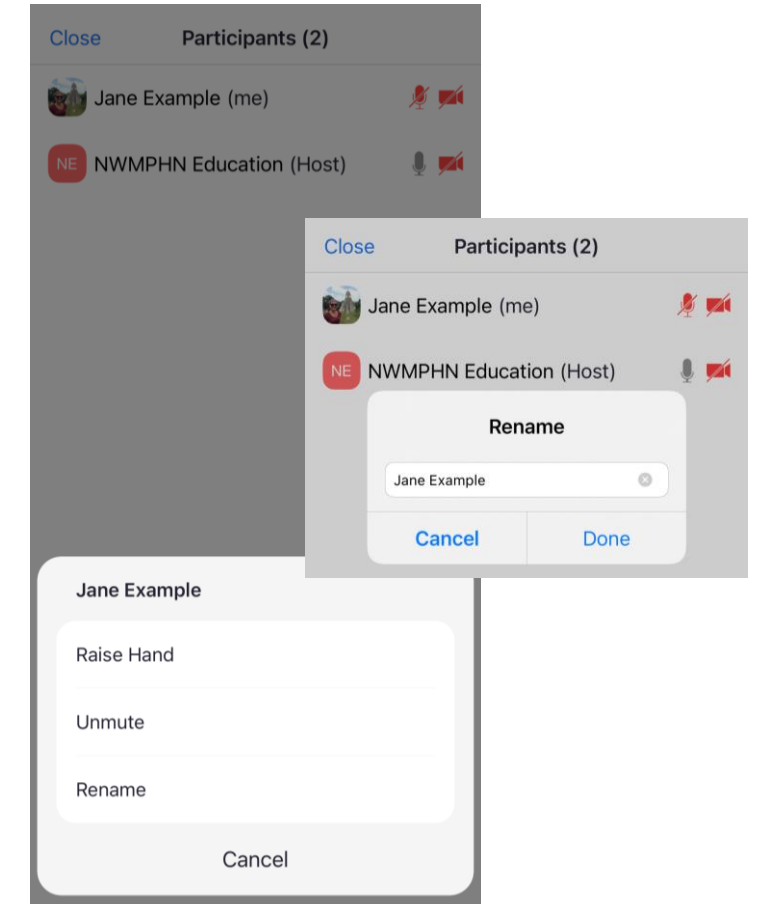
Close Participants (2)

Jane Example (me)

NE NWMPHN Education (Host)

Close Participants (2)

Jane Example (me)

NE NWMPHN Education (Host)

Rename

Jane Example

Cancel Done

Jane Example

Raise Hand

Unmute

Rename

Cancel